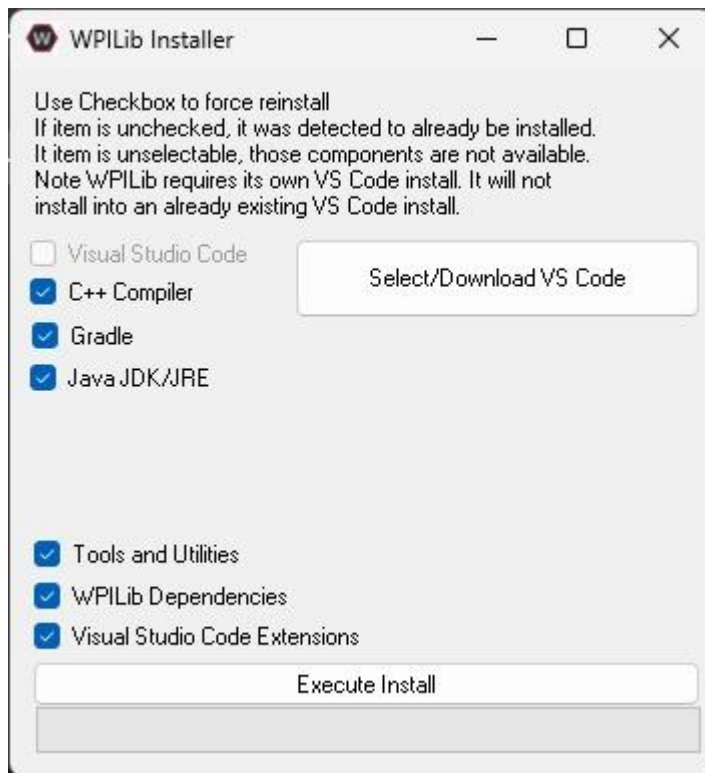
WPILib Installer

Use Checkbox to force reinstall
If item is unchecked, it was detected to already be installed.
It item is unselectable, those components are not available.
Note WPILib requires its own VS Code install. It will not install into an already existing VS Code install.

Visual Studio Code
C++ Compiler
Gradle
Java JDK/JRE

Select/Download VS Code

Tools and Utilities
WPILib Dependencies
Visual Studio Code Extensions

Execute Install